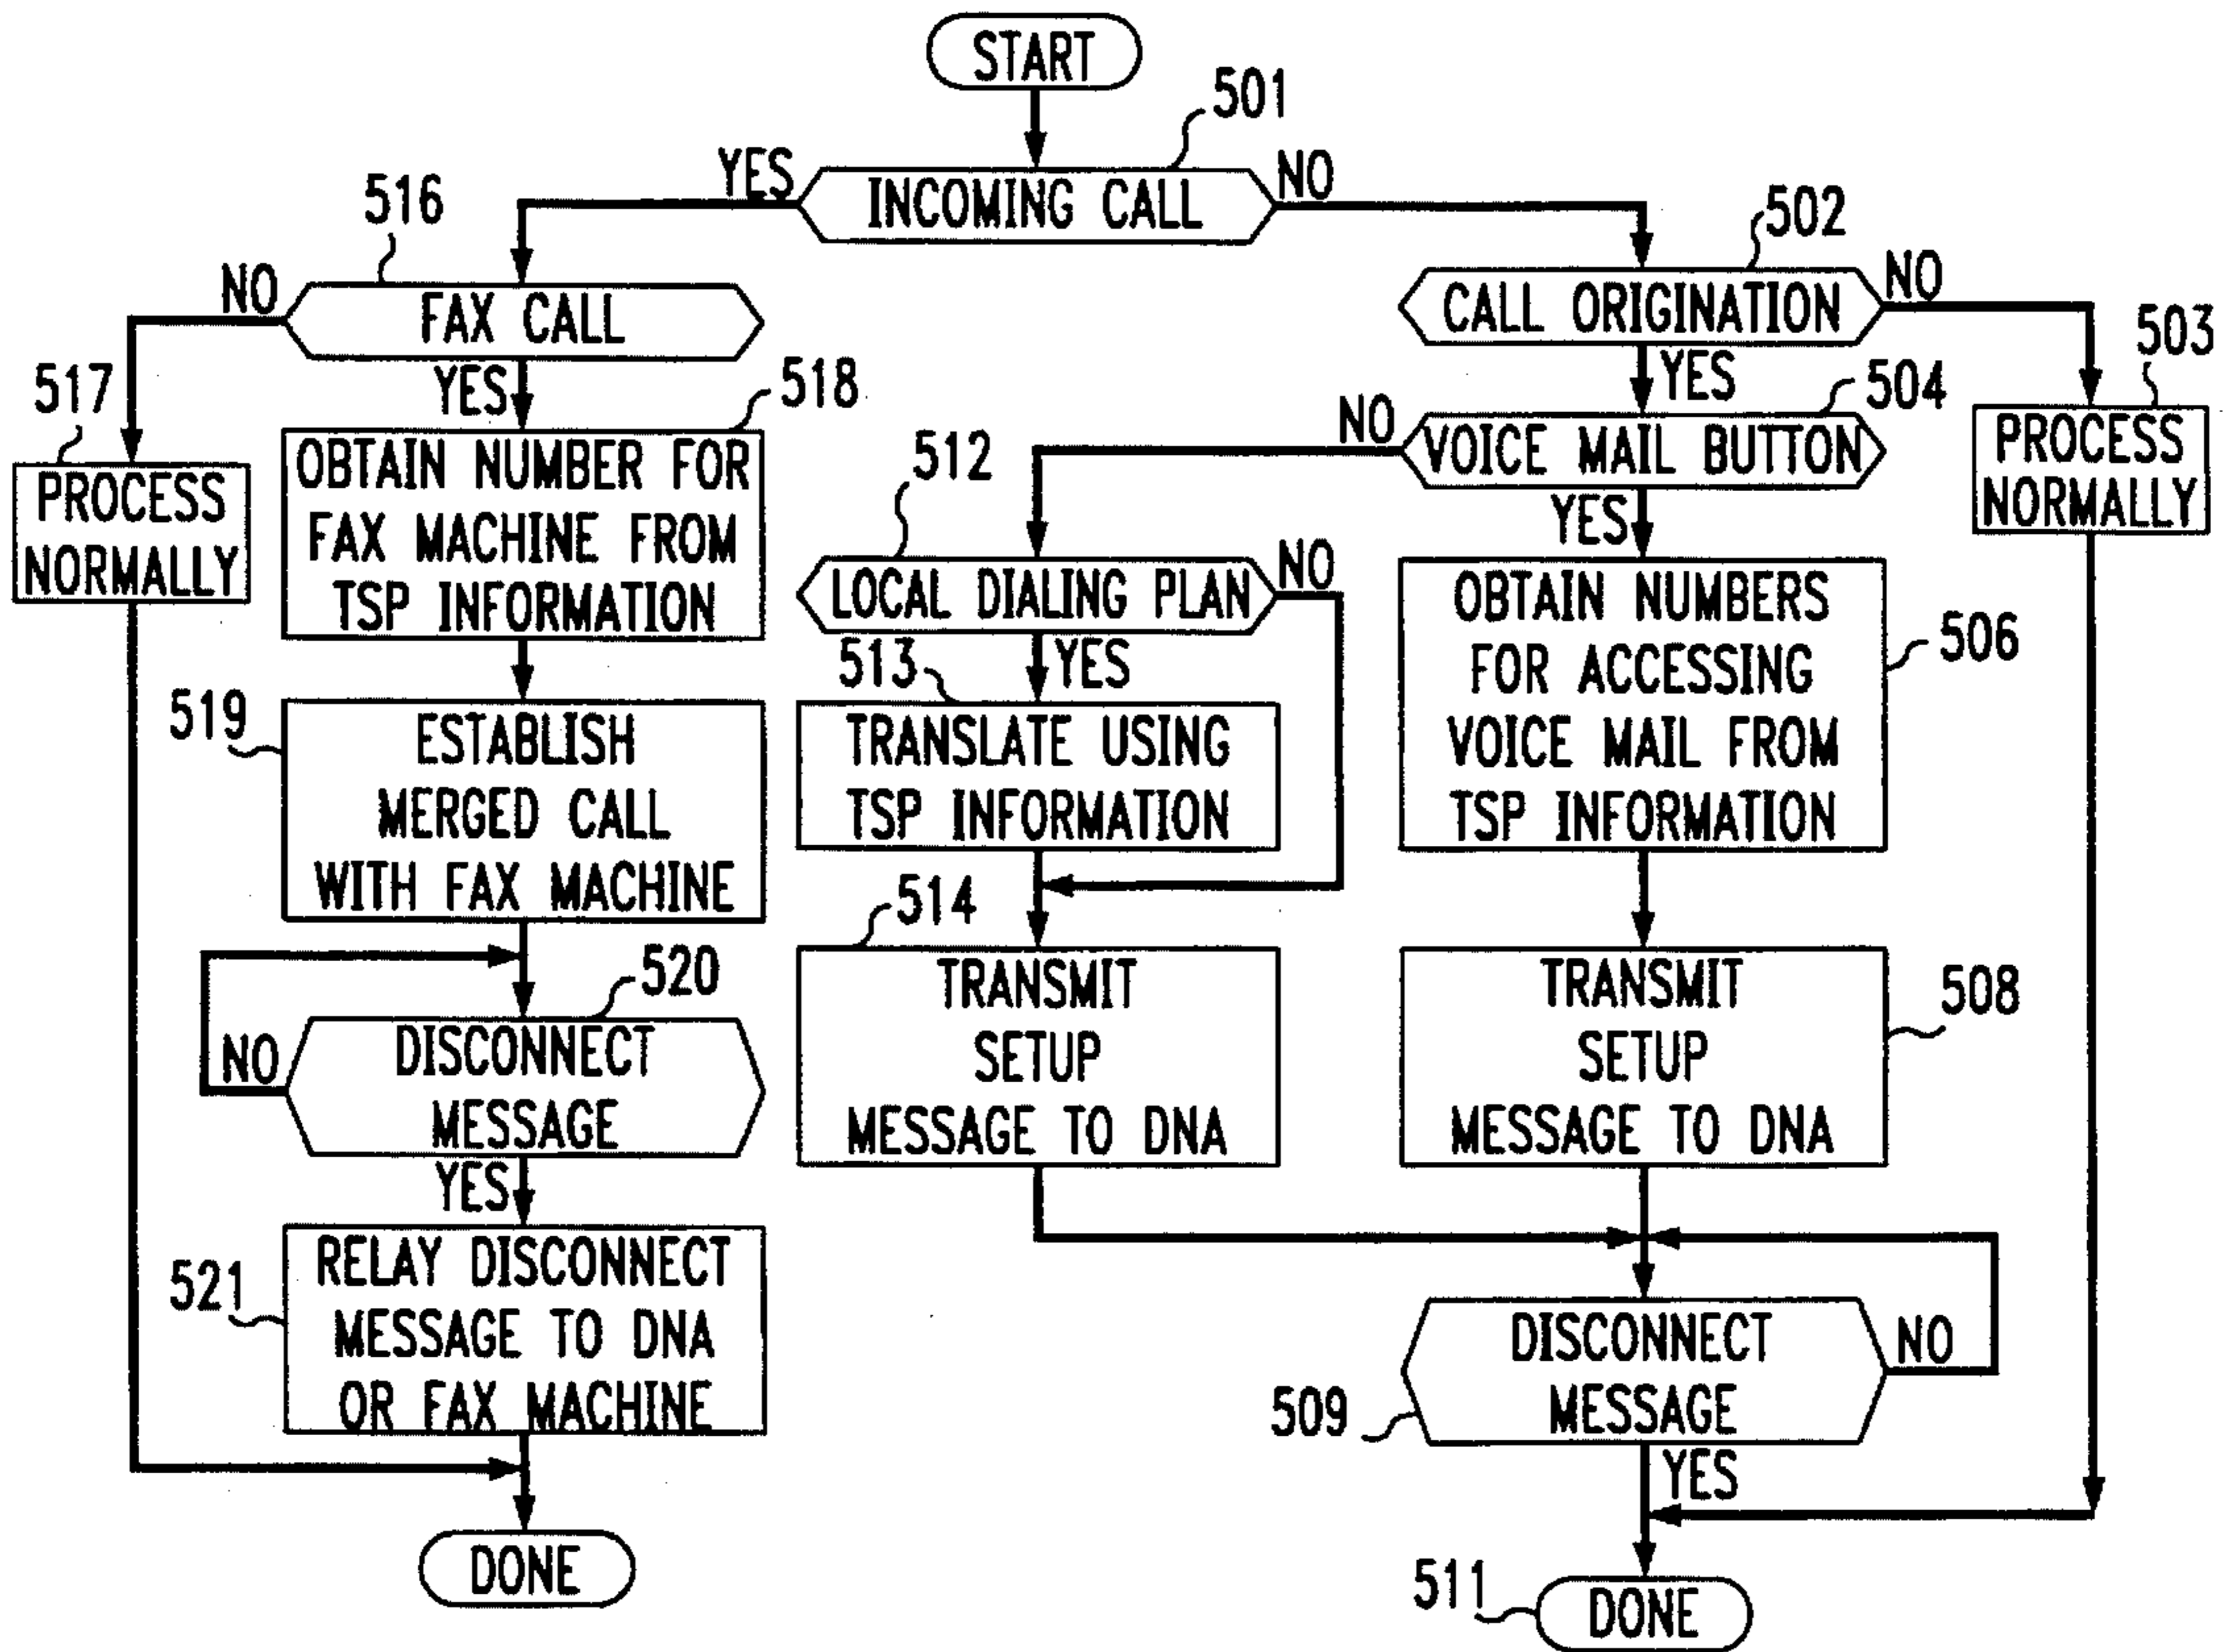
START

501

YES

INCOMING CALL

NO

516

502

NO

FAX CALL

CALL ORIGINATION

NO

503

517

YES

518

YES

504

NO

VOICE MAIL BUTTON

PROCESS NORMALLY

PROCESS NORMALLY

OBTAIN NUMBER FOR FAX MACHINE FROM TSP INFORMATION

512

YES

NO

LOCAL DIALING PLAN

OBTAIN NUMBERS FOR ACCESSING VOICE MAIL FROM TSP INFORMATION

506

513

YES

519

ESTABLISH MERGED CALL WITH FAX MACHINE

TRANSLATE USING TSP INFORMATION

514

520

NO

DISCONNECT MESSAGE

TRANSMIT SETUP MESSAGE TO DNA

TRANSMIT SETUP MESSAGE TO DNA

508

YES

521

RELAY DISCONNECT MESSAGE TO DNA OR FAX MACHINE

DISCONNECT MESSAGE

NO

509

YES

DONE

511

DONE